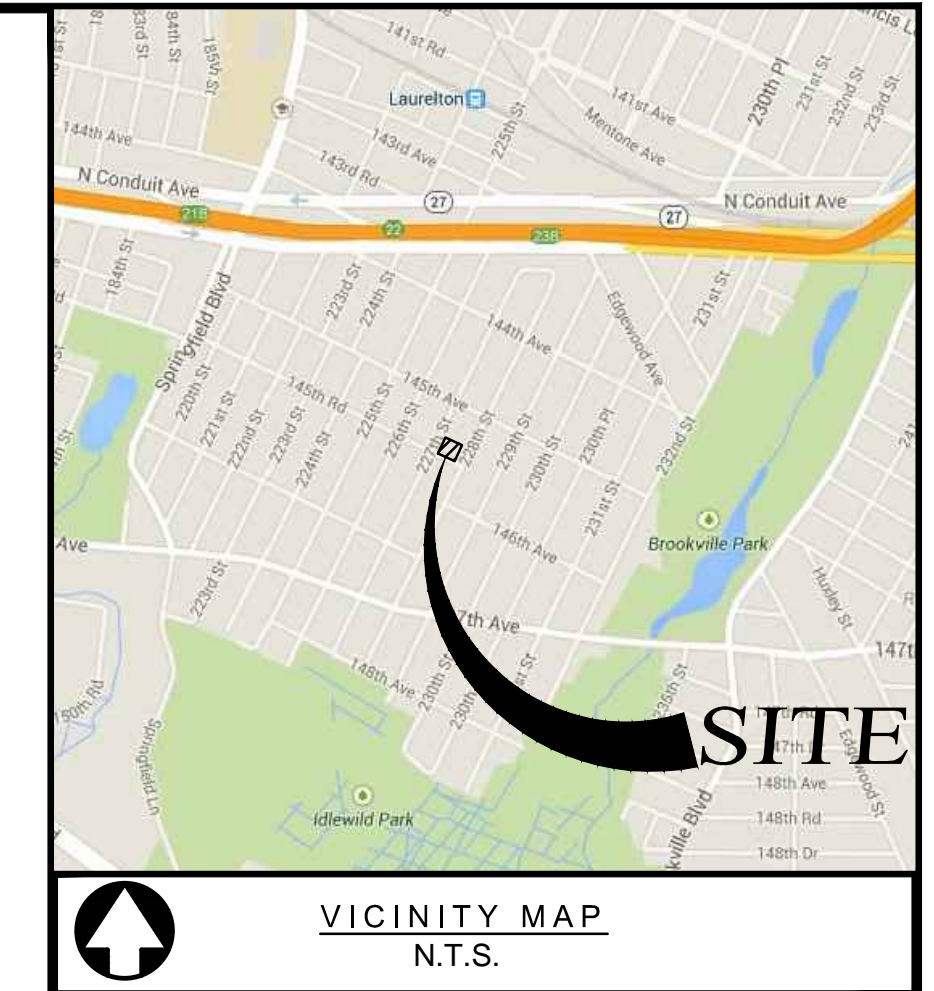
183rd St
184th St
185th St
141st Rd
Laurelton
144th Ave
143rd Ave
143rd Rd
225th St
141st Ave
Mentone Ave
230th Pl
231st St
232nd St
233rd St
N Conduit Ave
27
27
N Conduit Ave
21B
22
23B
184th St
Springfield Blvd
223rd St
224th St
144th Ave
Edgewood Ave
231st St
220th St
221st St
222nd St
223rd St
224th St
145th Rd
225th St
226th St
145th Ave
227th St
228th St
229th St
230th St
230th Pl
232nd St
231st St
146th Ave
Brookville Park
Ave
223rd St
7th Ave
Huxley St
147t
150th Rd
148th Ave
230th St
Springfield Ln
SITE
148th Ave
148th Rd
148th Dr
Idlewild Park
Edgewood St
VICINITY MAP
N.T.S.